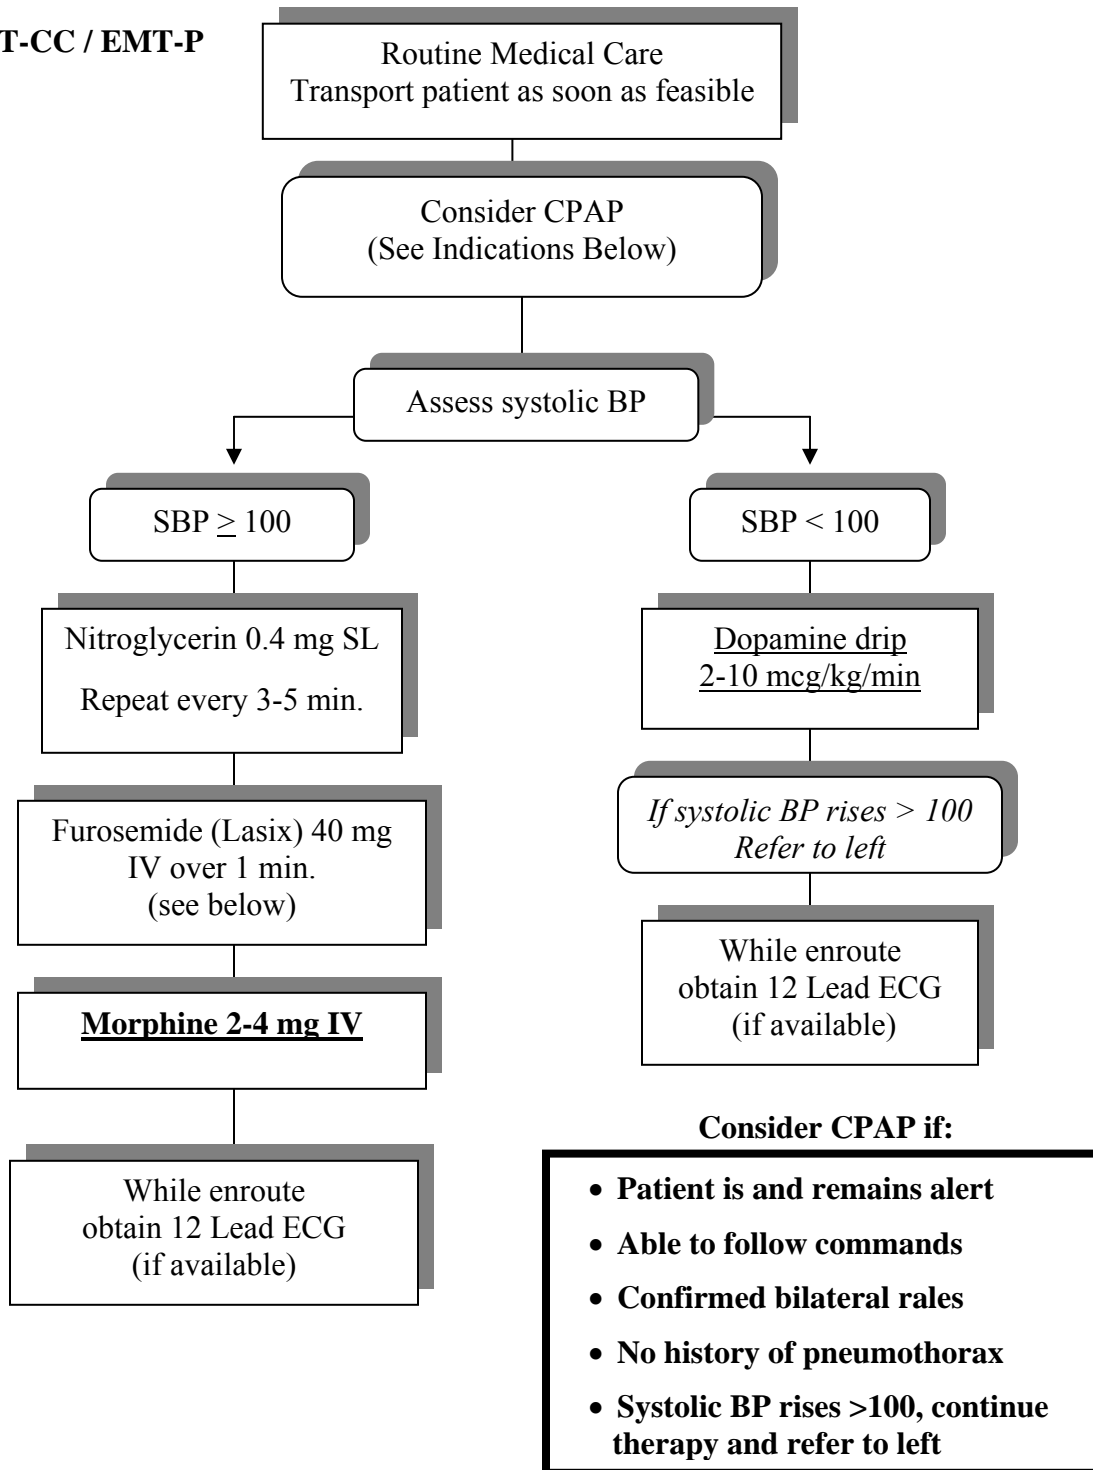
T-CC / EMT-P

Routine Medical Care
Transport patient as soon as feasible

Consider CPAP
(See Indications Below)

Assess systolic BP

SBP $\geq$ 100

Nitroglycerin 0.4 mg SL

Repeat every 3-5 min.

Furosemide (Lasix) 40 mg IV over 1 min.
(see below)

**Morphine 2-4 mg IV**

While enroute obtain 12 Lead ECG
(if available)

SBP < 100

Dopamine drip
2-10 mcg/kg/min

*If systolic BP rises > 100*
*Refer to left*

While enroute obtain 12 Lead ECG
(if available)

**Consider CPAP if:**

- **Patient is and remains alert**
- **Able to follow commands**
- **Confirmed bilateral rales**
- **No history of pneumothorax**
- **Systolic BP rises >100, continue therapy and refer to left**